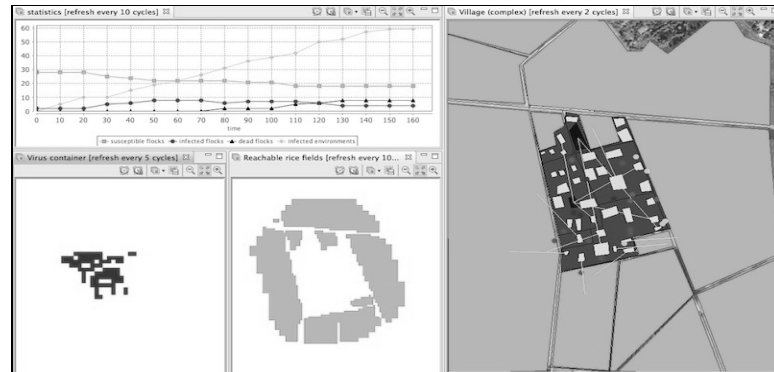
statistics [refresh every 10 cycles]

Village (complex) [refresh every 2 cycles]

60
50
40
30
20
10
0

0 10 20 30 40 50 60 70 80 90 100 110 120 130 140 150 160

time

susceptible flocks · infected flocks · dead flocks · infected environments

Virus container [refresh every 5 cycles]

Reachable rice fields [refresh every 10...